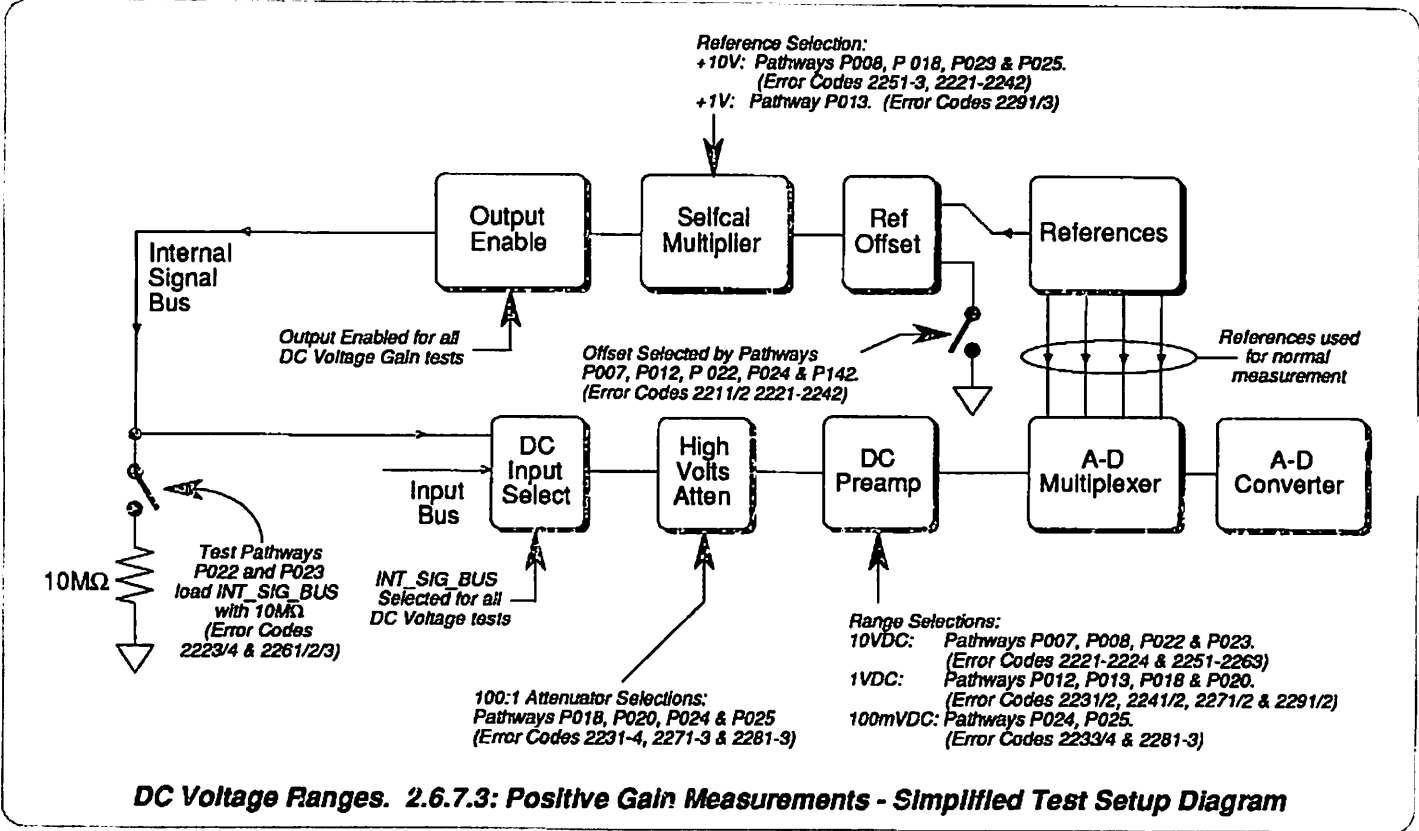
Reference Selection:
+10V: Pathways P008, P 018, P023 & P025.
(Error Codes 2251-3, 2221-2242)
+1V: Pathway P013. (Error Codes 2291/3)

Output Enable

Selfcal Multiplier

Ref Offset

References

Internal Signal Bus

Output Enabled for all DC Voltage Gain tests

Offset Selected by Pathways P007, P012, P 022, P024 & P142.
(Error Codes 2211/2 2221-2242)

References used for normal measurement

DC Input Select

High Volts Atten

DC Preamp

A-D Multiplexer

A-D Converter

Input Bus

10MΩ

Test Pathways P022 and P023 load INT_SIG_BUS with 10MΩ (Error Codes 2223/4 & 2261/2/3)

INT_SIG_BUS Selected for all DC Voltage tests

Range Selections:
10VDC: Pathways P007, P008, P022 & P023.
(Error Codes 2221-2224 & 2251-2263)
1VDC: Pathways P012, P013, P018 & P020.
(Error Codes 2231/2, 2241/2, 2271/2 & 2291/2)
100mVDC: Pathways P024, P025.
(Error Codes 2233/4 & 2281-3)

100:1 Attenuator Selections:
Pathways P018, P020, P024 & P025
(Error Codes 2231-4, 2271-3 & 2281-3)

DC Voltage Ranges. 2.6.7.3: Positive Gain Measurements - Simplified Test Setup Diagram